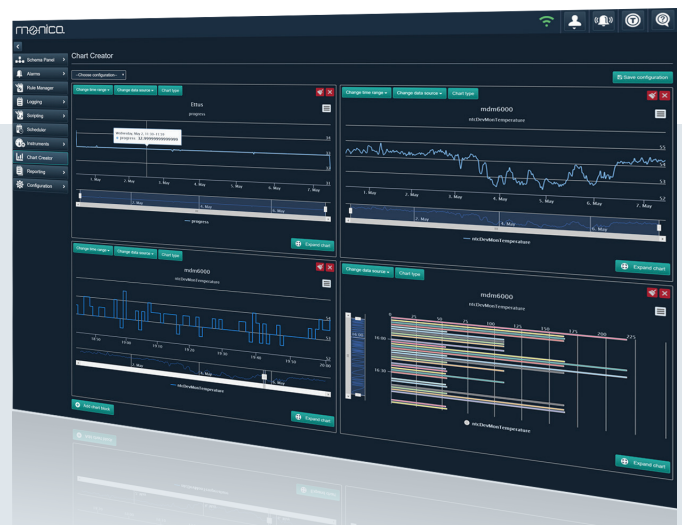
monica

Schema Panel
Alarms
Rule Manager
Logging
Scripting
Scheduler
Instruments
Chart Creator
Reporting
Configuration

Chart Creator

-- Choose configuration --

Save configuration

Change time range
Change data source
Chart type

Ettus
progress

Wednesday, May 2, 11:34:11.15
● progress: 32.9999999999999

34
33
32
31

1. May
2. May
3. May
4. May
5. May
6. May
7. May

progress

Expand chart

Change time range
Change data source
Chart type

mdm6000
niclDevMonTemperature

55
54
53
52

1. May
2. May
3. May
4. May
5. May
6. May
7. May

niclDevMonTemperature

Expand chart

Change time range
Change data source
Chart type

mdm6000
niclDevMonTemperature

34
33
32

16:10
16:20
16:30
16:40
16:50
17:00
19:50
20:00

niclDevMonTemperature

Add chart block

Expand chart

Change data source
Chart type

mdm6000

0
25
50
75
100
125
150
175
200
225

16:00
16:30

niclDevMonTemperature

Expand chart